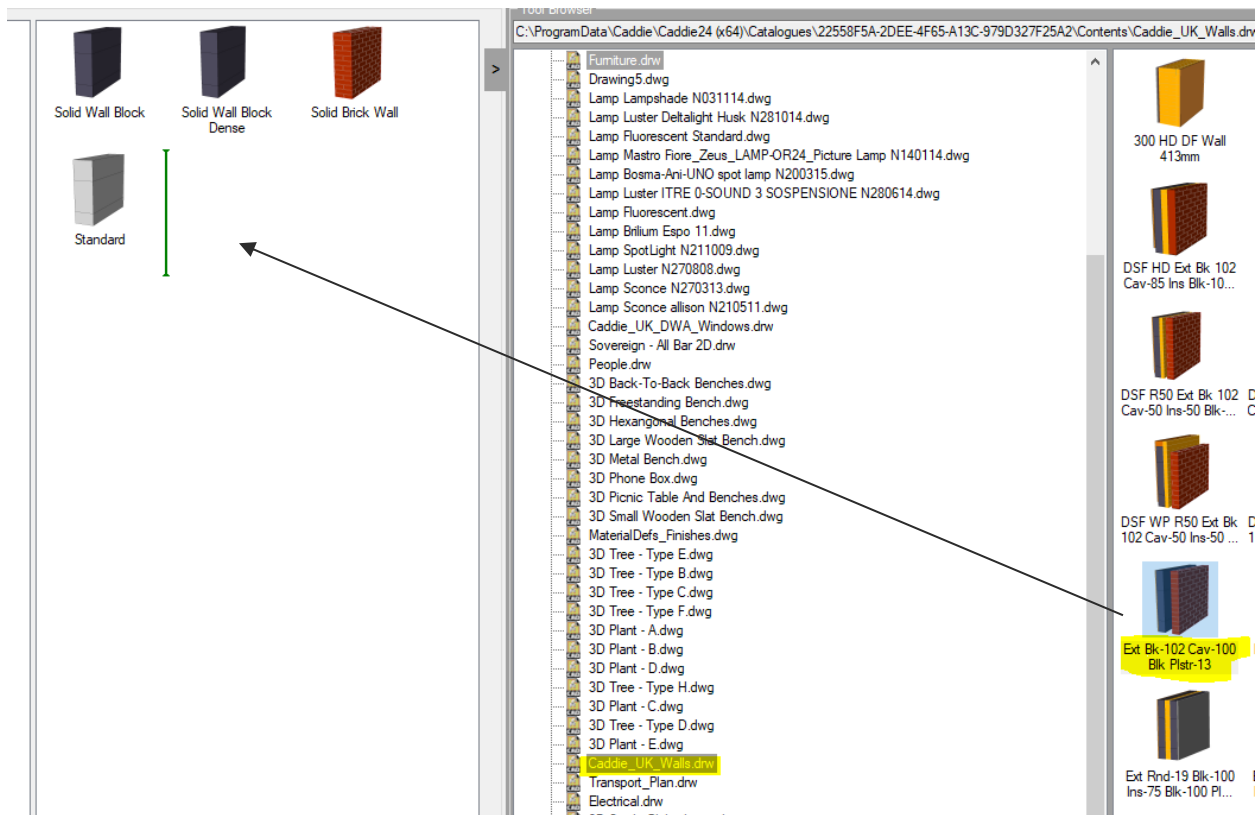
Solid Wall Block

Solid Wall Block Dense

Solid Brick Wall

Standard

Tool Browser

>

C:\ProgramData\Caddie\Caddie24 (x64)\Catalogues\22558F5A-2DEE-4F65-A13C-979D327F25A2\Contents\Caddie_UK_Walls.drw

Furniture.drw
Drawing5.dwg
Lamp Lampshade N031114.dwg
Lamp Luster Deltalight Husk N281014.dwg
Lamp Fluorescent Standard.dwg
Lamp Mastro Fiore_Zeus_LAMP-OR24_Picture Lamp N140114.dwg
Lamp Bosma-Ani-UNO spot lamp N200315.dwg
Lamp Luster ITRE 0-SOUND 3 SOSPENSIONE N280614.dwg
Lamp Fluorescent.dwg
Lamp Brilium Espo 11.dwg
Lamp SpotLight N211009.dwg
Lamp Luster N270808.dwg
Lamp Sconce N270313.dwg
Lamp Sconce allison N210511.dwg
Caddie_UK_DWA_Windows.drw
Sovereign - All Bar 2D.drw
People.drw
3D Back-To-Back Benches.dwg
3D Freestanding Bench.dwg
3D Hexangonal Benches.dwg
3D Large Wooden Slat Bench.dwg
3D Metal Bench.dwg
3D Phone Box.dwg
3D Picnic Table And Benches.dwg
3D Small Wooden Slat Bench.dwg
MaterialDefs_Finishes.dwg
3D Tree - Type E.dwg
3D Tree - Type B.dwg
3D Tree - Type C.dwg
3D Tree - Type F.dwg
3D Plant - A.dwg
3D Plant - B.dwg
3D Plant - D.dwg
3D Tree - Type H.dwg
3D Plant - C.dwg
3D Tree - Type D.dwg
3D Plant - E.dwg
Caddie_UK_Walls.drw
Transport_Plan.drw
Electrical.drw

300 HD DF Wall 413mm

DSF HD Ext Bk 102 Cav-85 Ins Blk-10...

DSF R50 Ext Bk 102 Cav-50 Ins-50 Blk-...

DSF WP R50 Ext Bk 102 Cav-50 Ins-50 ...

Ext Bk-102 Cav-100 Blk Plstr-13

Ext Rnd-19 Blk-100 Ins-75 Blk-100 Pl...